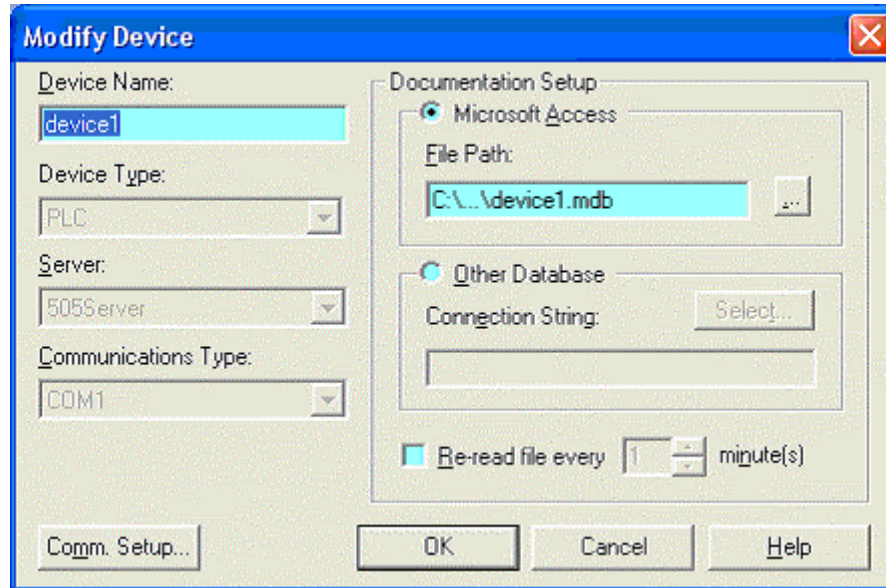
Modify Device

Device Name:
device1

Device Type:
PLC

Server:
505Server

Communications Type:
COM1

Documentation Setup

Microsoft Access

File Path:
C:\...\device1.mdb
...

Other Database

Connection String:
Select...

Re-read file every 1 minute(s)

Comm. Setup...

OK

Cancel

Help